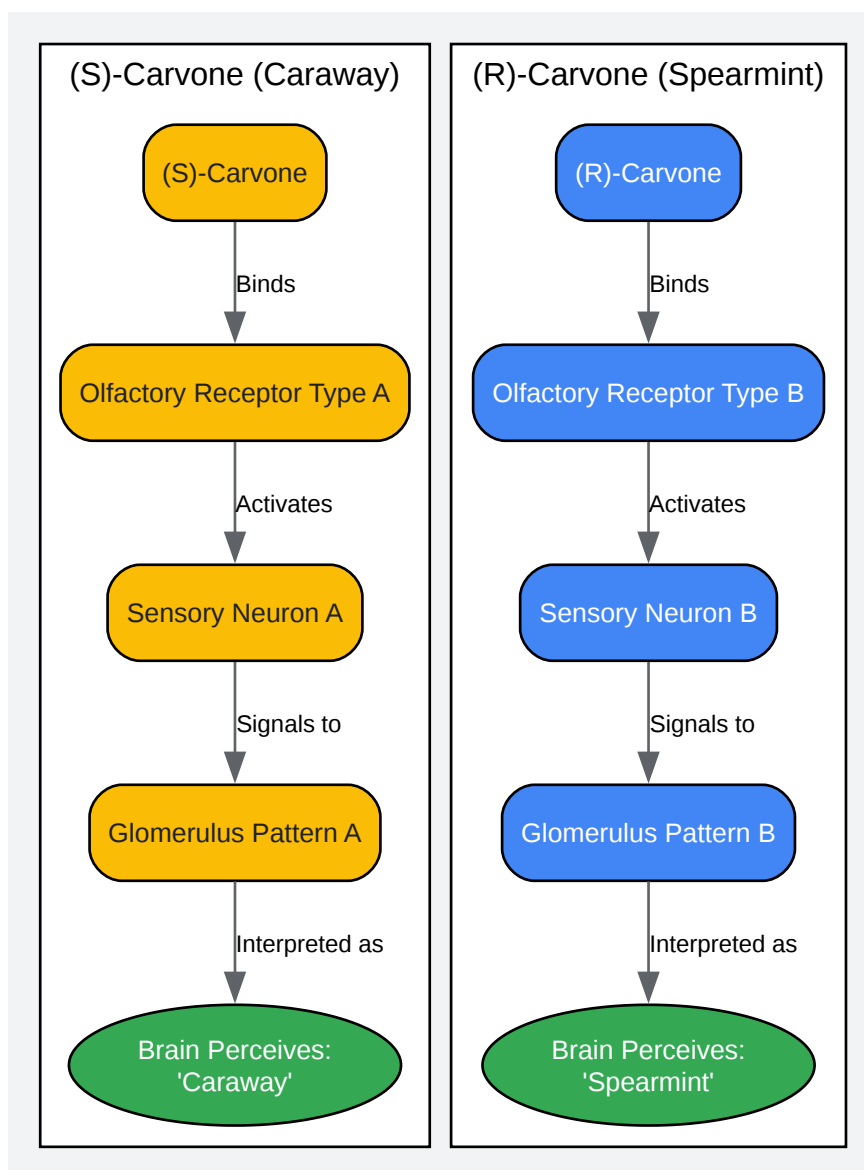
(S)-Carvone (Caraway)

(S)-Carvone

Binds

Olfactory Receptor Type A

Activates

Sensory Neuron A

Signals to

Glomerulus Pattern A

Interpreted as

Brain Perceives: 'Caraway'

(R)-Carvone (Spearmint)

(R)-Carvone

Binds

Olfactory Receptor Type B

Activates

Sensory Neuron B

Signals to

Glomerulus Pattern B

Interpreted as

Brain Perceives: 'Spearmint'